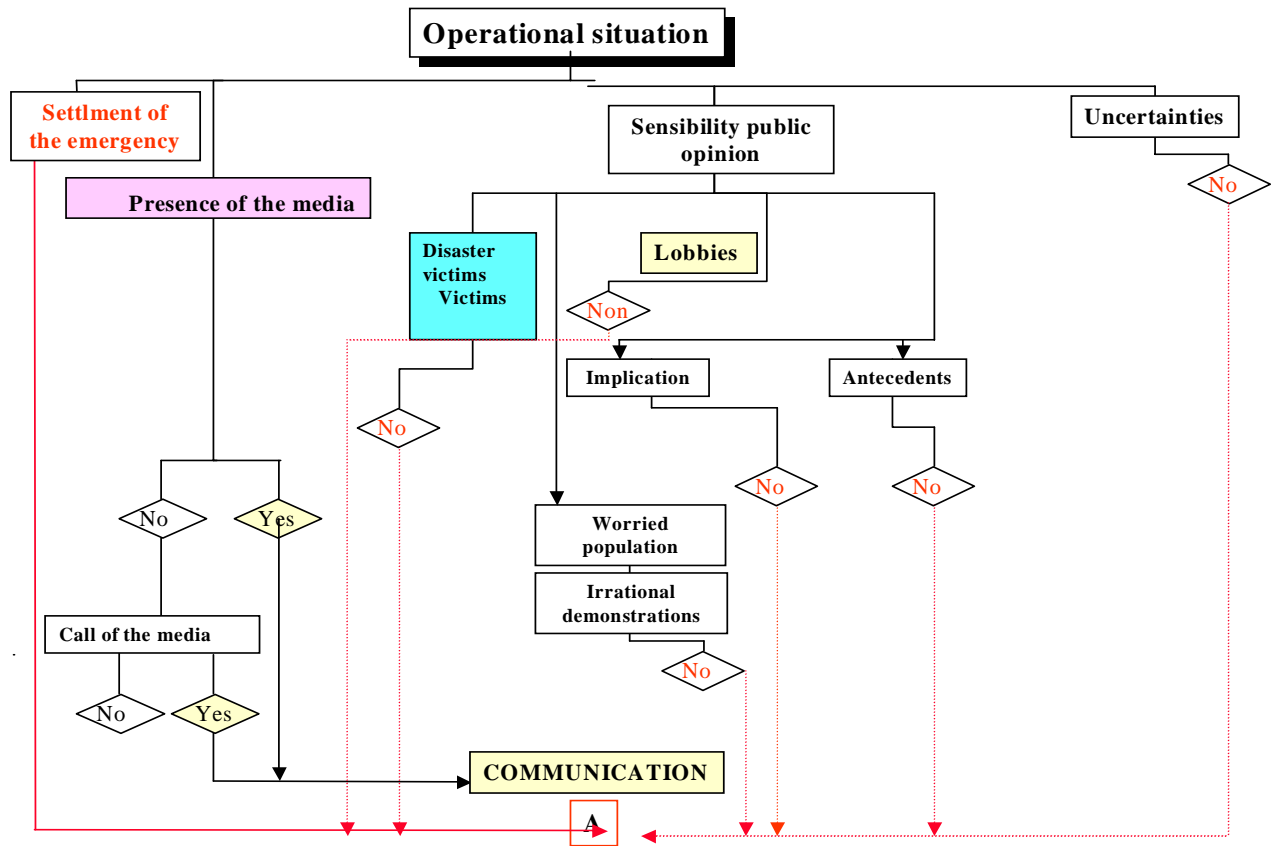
Operational situation

Settlment of the emergency

Presence of the media

Sensibility public opinion

Uncertainties

No

Disaster victims Victims

Lobbies

Non

Implication

Antecedents

No

No

No

No

Yes

Worried population

Irrational demonstrations

No

Call of the media

No

Yes

COMMUNICATION

A